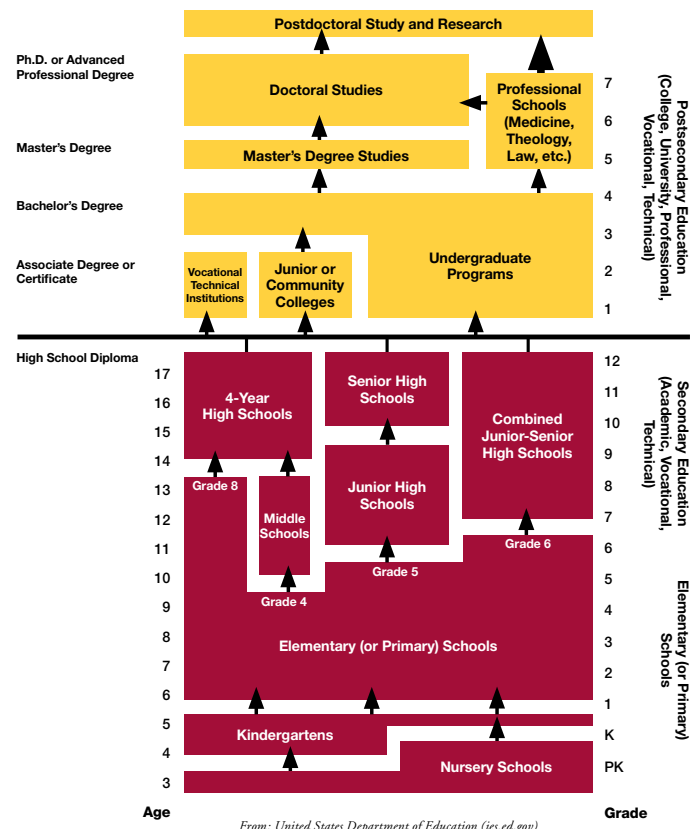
Postdoctoral Study and Research

Ph.D. or Advanced Professional Degree

Doctoral Studies

Professional Schools (Medicine, Theology, Law, etc.)

Master's Degree

Master's Degree Studies

Bachelor's Degree

Associate Degree or Certificate

Vocational Technical Institutions

Junior or Community Colleges

Undergraduate Programs

7
6
5
4
3
2
1

Postsecondary Education (College, University, Professional, Vocational, Technical)

High School Diploma

17
16
15
14
13
12
11
10
9
8
7
6
5
4
3

4-Year High Schools

Senior High Schools

Combined Junior-Senior High Schools

Junior High Schools

Middle Schools

Grade 8

Grade 6

Grade 5

Grade 4

Elementary (or Primary) Schools

Kindergartens

Nursery Schools

12
11
10
9
8
7
6
5
4
3
2
1
K
PK

Secondary Education (Academic, Vocational, Technical)

Elementary (or Primary) Schools

Age

Grade

From: United States Department of Education (ies.ed.gov)